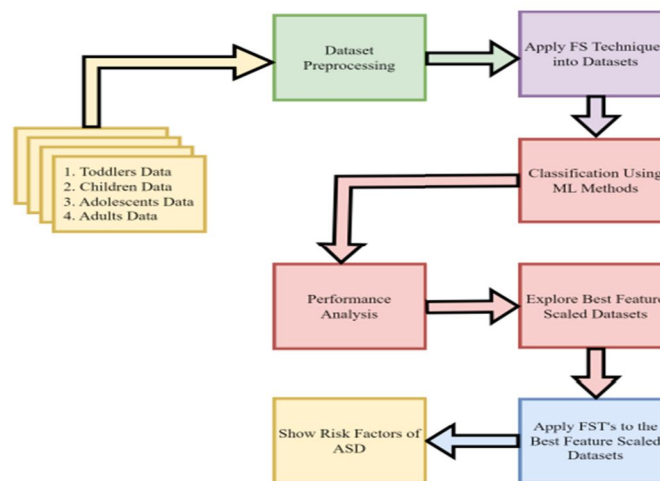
1. Toddlers Data
2. Children Data
3. Adolescents Data
4. Adults Data

Dataset Preprocessing

Apply FS Technique into Datasets

Classification Using ML Methods

Performance Analysis

Explore Best Feature Scaled Datasets

Apply FST's to the Best Feature Scaled Datasets

Show Risk Factors of ASD